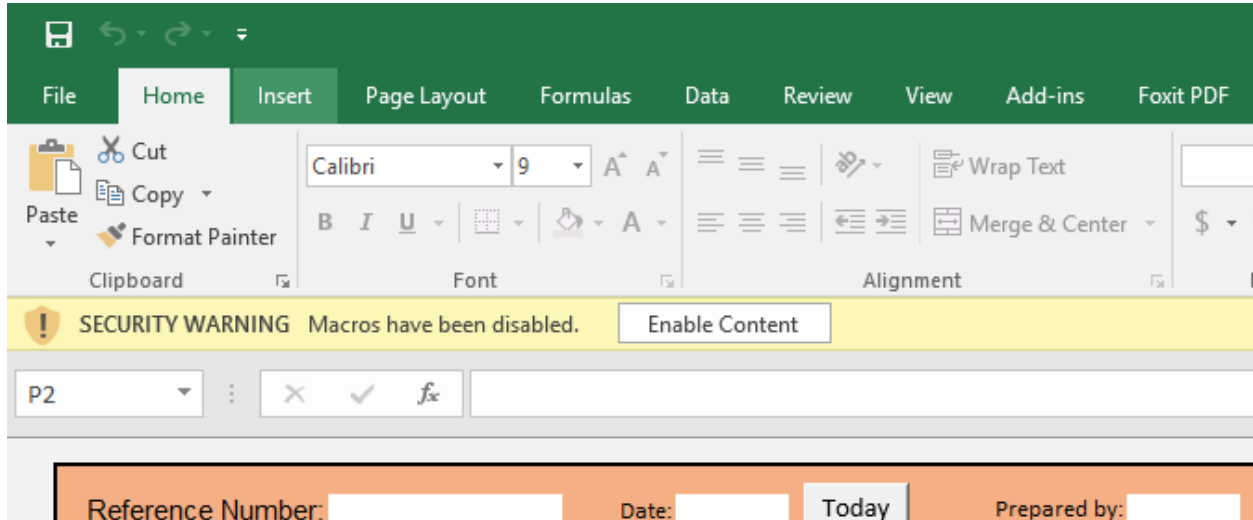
File Home Insert Page Layout Formulas Data Review View Add-ins Foxit PDF

Paste

Cut

Copy

Format Painter

Clipboard

Calibri 9

A A

B I U

A

Font

Wrap Text

Merge & Center

Alignment

$

SECURITY WARNING Macros have been disabled. Enable Content

P2

$f_x$

Reference Number:

Date:

Today

Prepared by: